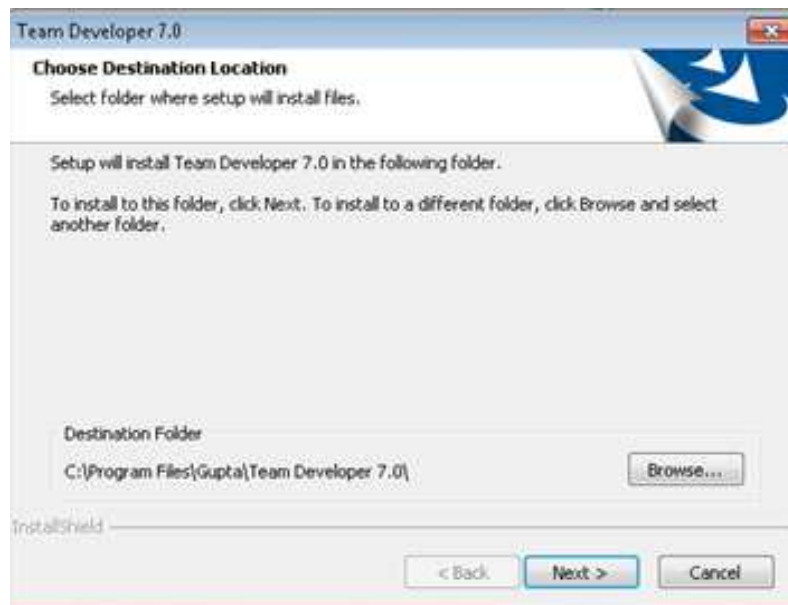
Team Developer 7.0

Choose Destination Location

Select folder where setup will install files.

Setup will install Team Developer 7.0 in the following folder.

To install to this folder, click Next. To install to a different folder, click Browse and select another folder.

Destination Folder

C:\Program Files\Gupta\Team Developer 7.0\

Browse...

InstallShield

< Back

Next >

Cancel